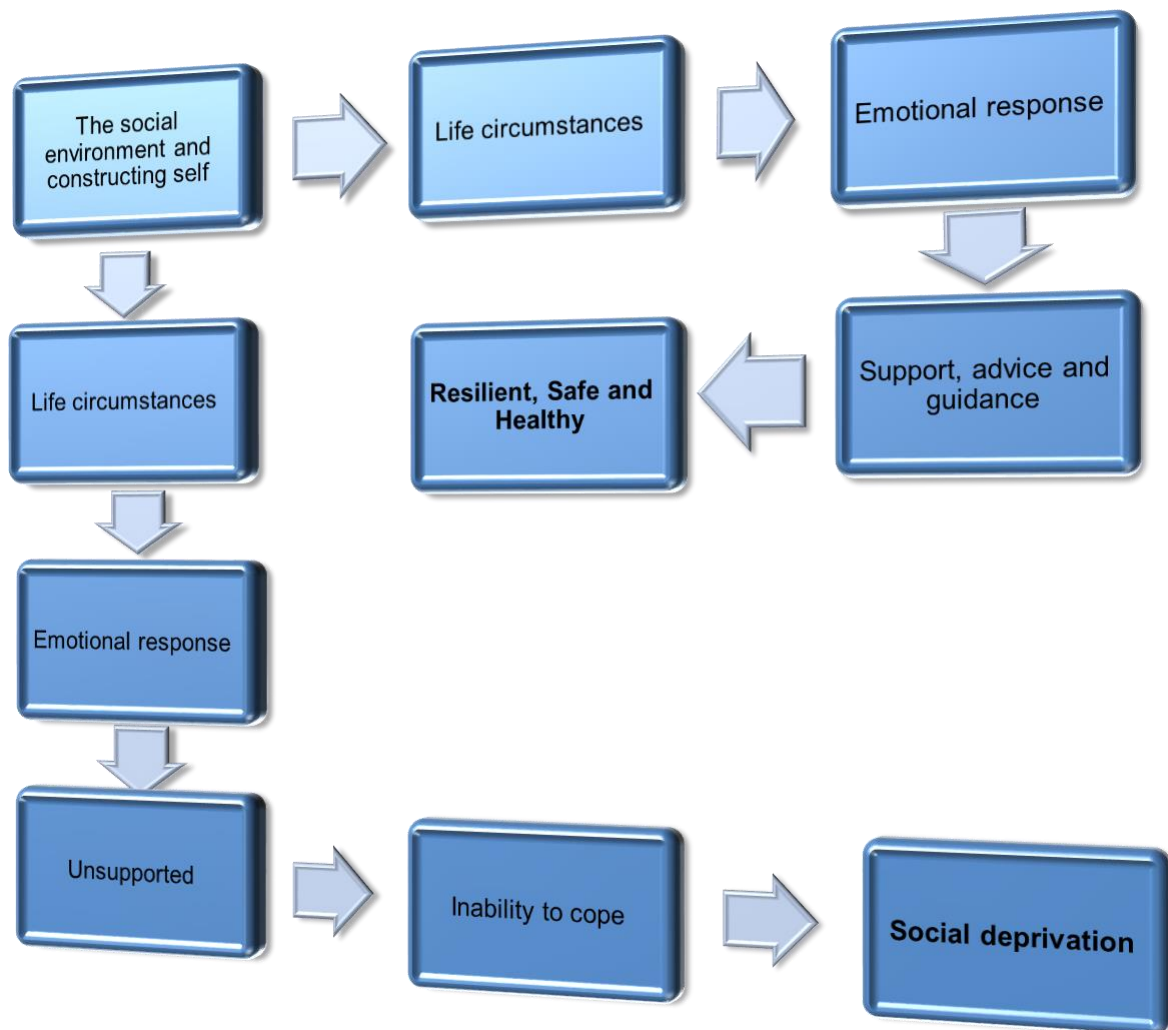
The social environment and constructing self

Life circumstances

Emotional response

Support, advice and guidance

Resilient, Safe and Healthy

Life circumstances

Emotional response

Unsupported

Inability to cope

Social deprivation